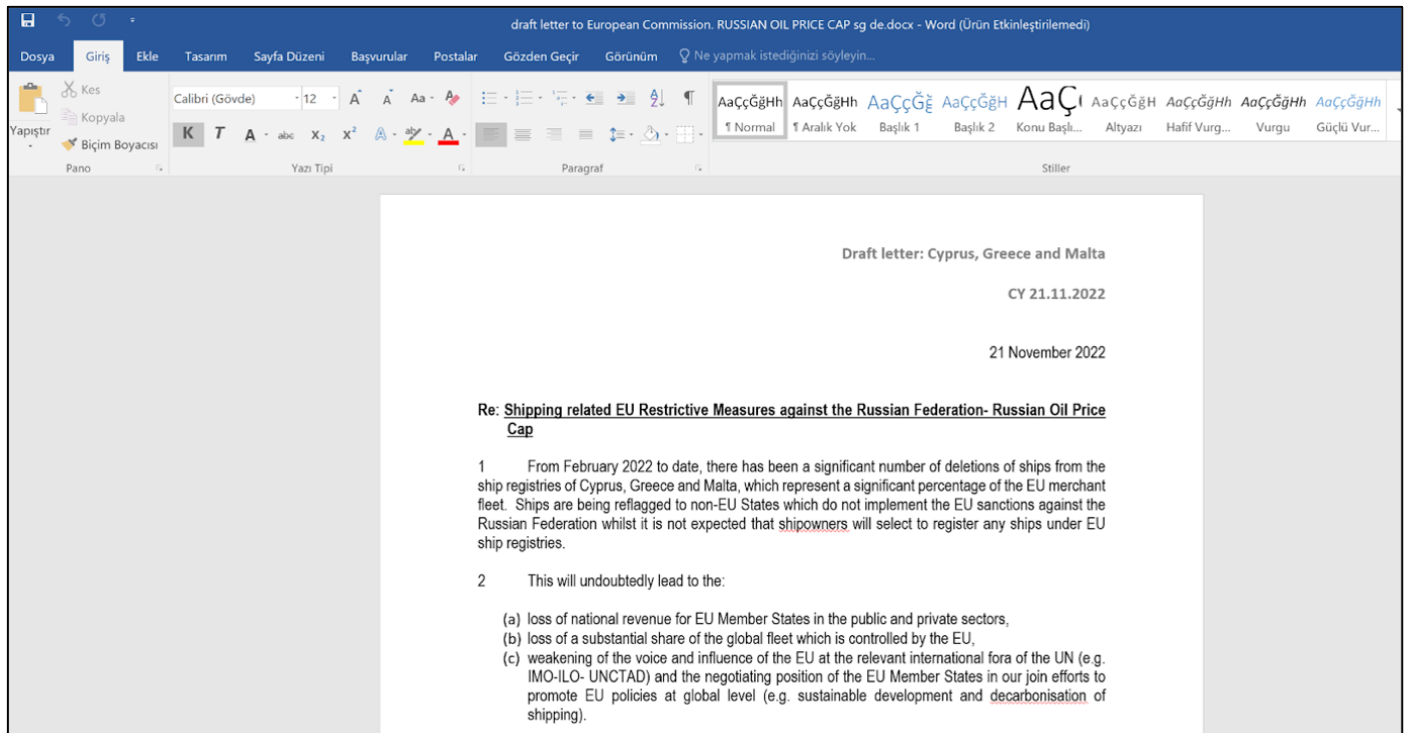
draft letter to European Commission. RUSSIAN OIL PRICE CAP sg de.docx - Word (Ürün Etkinleştirilemedi)

Dosya Giriş Ekle Tasarım Sayfa Düzeni Başvurular Postalar Gözden Geçir Görünüm Ne yapmak istediğinizi söyleyin...

Kes
Kopyala
Yapıştır
Biçim Boyacısı
Pano

Calibri (Gövde) 12
Yazı Tipi

Paragraf

AaÇçĞğHh AaÇçĞğHh AaÇçĞğ AaÇçĞğH AaÇ AaÇçĞğH AaÇçĞğHh AaÇçĞğHh AaÇçĞğHh
¶ Normal ¶ Aralık Yok Başlık 1 Başlık 2 Konu Başlı... Altyazı Hafif Vurg... Vurgu Güçlü Vur...
Stiller

Draft letter: Cyprus, Greece and Malta

CY 21.11.2022

21 November 2022

Re: Shipping related EU Restrictive Measures against the Russian Federation- Russian Oil Price Cap

1 From February 2022 to date, there has been a significant number of deletions of ships from the ship registries of Cyprus, Greece and Malta, which represent a significant percentage of the EU merchant fleet. Ships are being reflagged to non-EU States which do not implement the EU sanctions against the Russian Federation whilst it is not expected that shipowners will select to register any ships under EU ship registries.

2 This will undoubtedly lead to the:

(a) loss of national revenue for EU Member States in the public and private sectors,
(b) loss of a substantial share of the global fleet which is controlled by the EU,
(c) weakening of the voice and influence of the EU at the relevant international fora of the UN (e.g. IMO-ILO- UNCTAD) and the negotiating position of the EU Member States in our join efforts to promote EU policies at global level (e.g. sustainable development and decarbonisation of shipping).